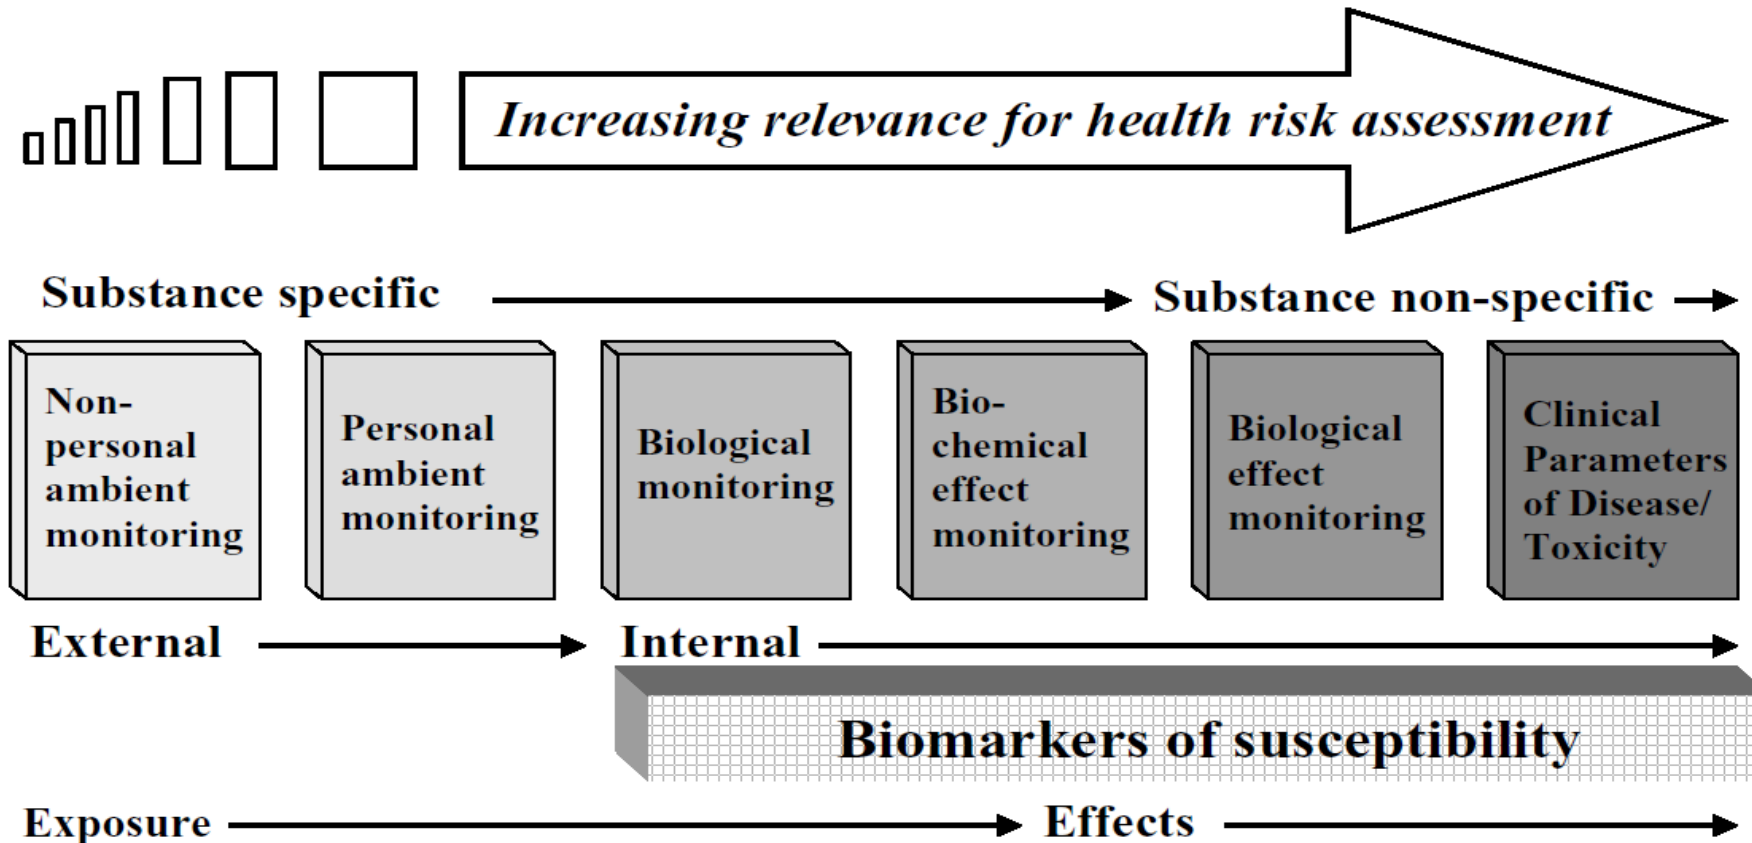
Increasing relevance for health risk assessment

Substance specific → Substance non-specific →

Non-personal ambient monitoring

Personal ambient monitoring

Biological monitoring

Bio-chemical effect monitoring

Biological effect monitoring

Clinical Parameters of Disease/ Toxicity

External → Internal →

Biomarkers of susceptibility

Exposure → Effects →